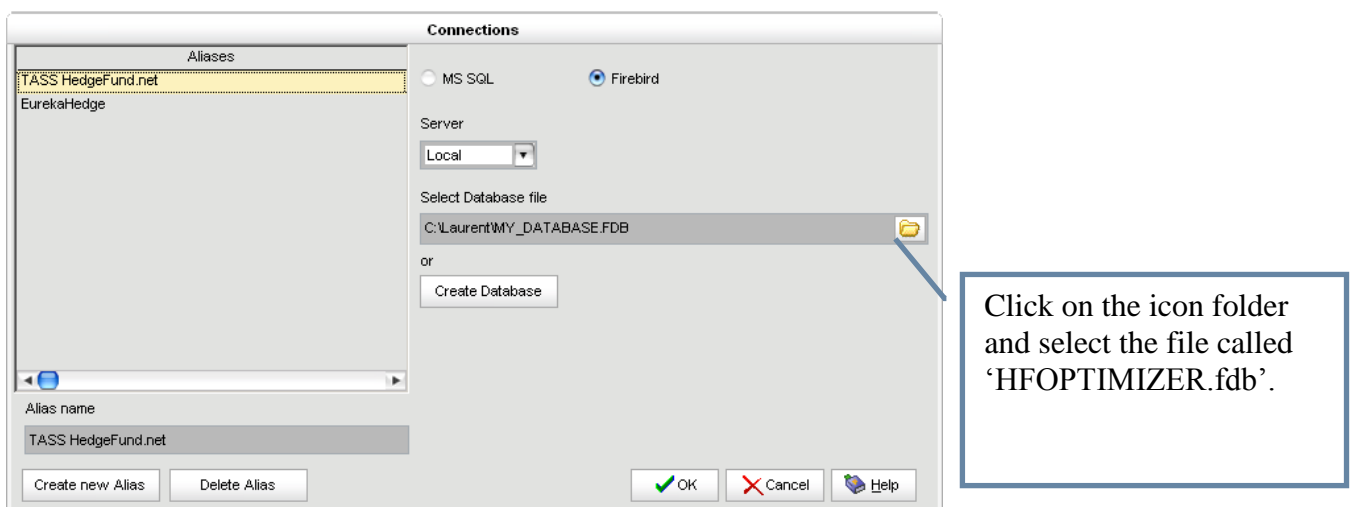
Connections

Aliases

TASS HedgeFund.net

EurekaHedge

MS SQL

Firebird

Server

Local

Select Database file

C:\Laurent\MY_DATABASE.FDB

or

Create Database

Alias name

TASS HedgeFund.net

Create new Alias

Delete Alias

OK

Cancel

Help

Click on the icon folder and select the file called 'HFOPTIMIZER.fdb'.